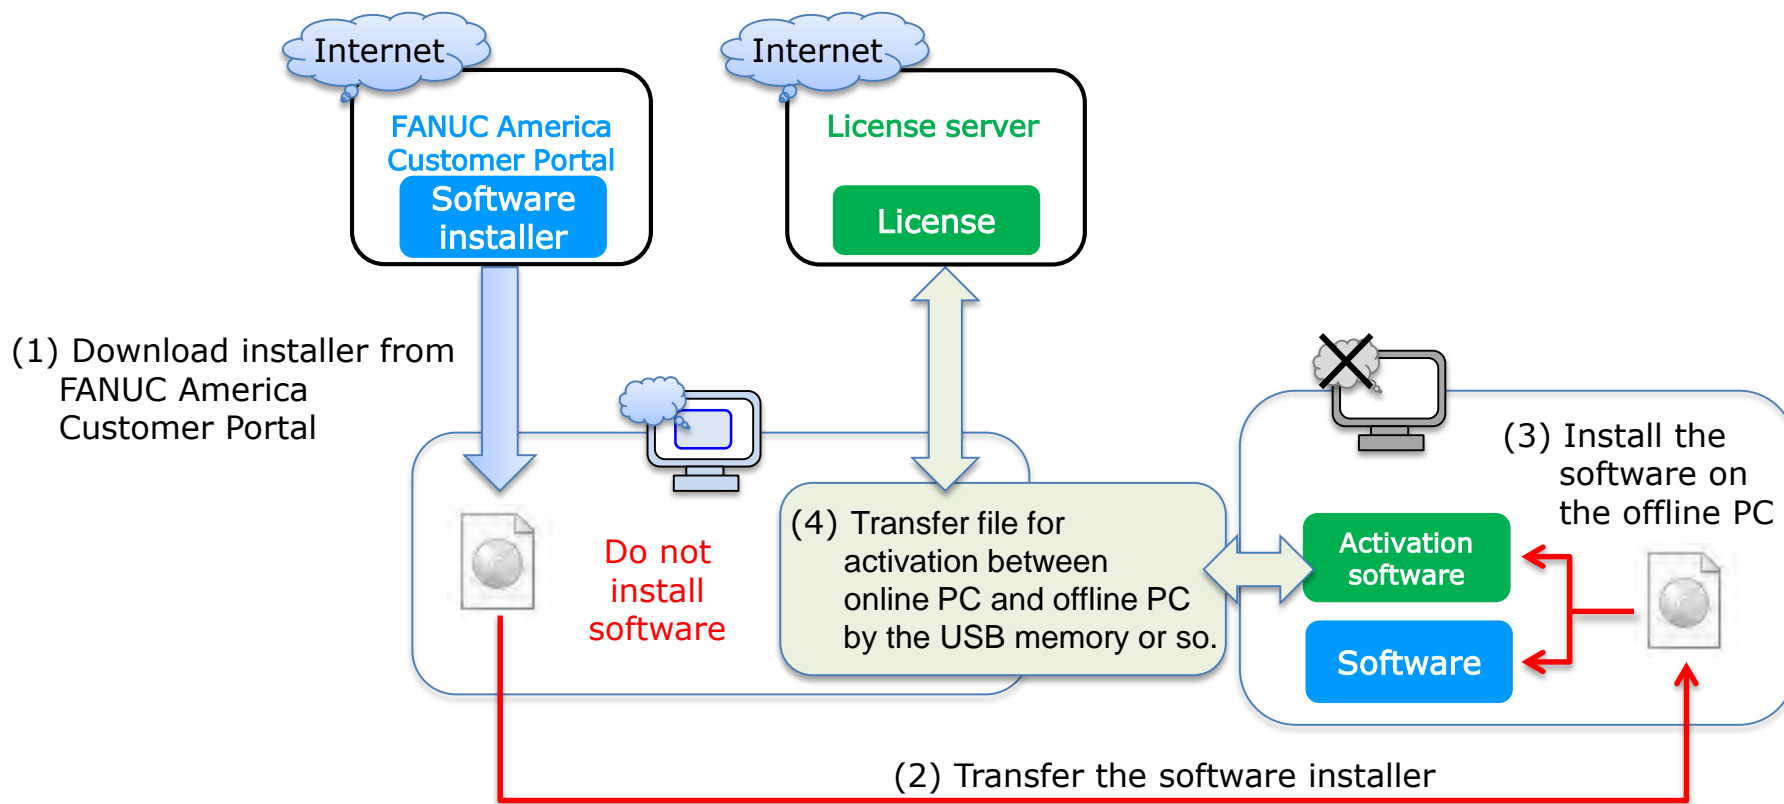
Internet

FANUC America Customer Portal

Software installer

Internet

License server

License

(1) Download installer from FANUC America Customer Portal

Do not install software

(4) Transfer file for activation between online PC and offline PC by the USB memory or so.

(3) Install the software on the offline PC

Activation software

Software

(2) Transfer the software installer